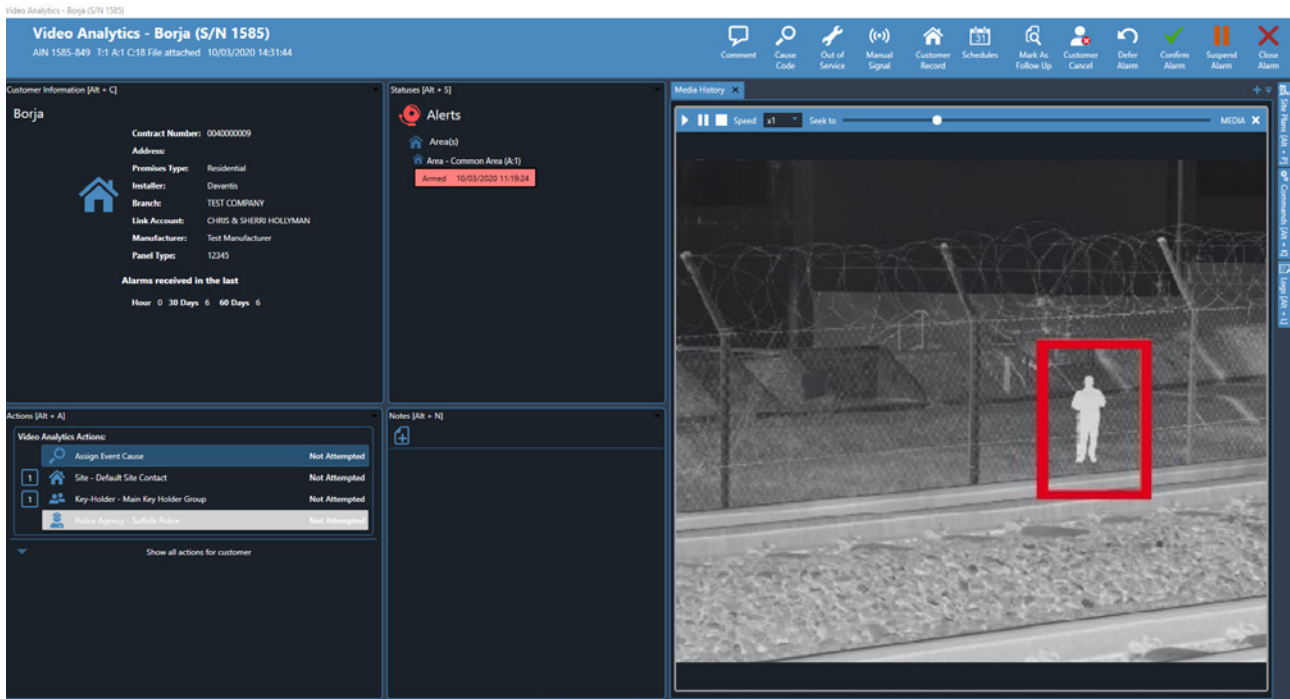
Video Analytics - Borja (S/N 1585)

Video Analytics - Borja (S/N 1585)
AIN 1585-849 T:1 A:1 C:18 File attached 10/03/2020 14:31:44

Comment
Cause Code
Out of Service
Manual Signal
Customer Record
Schedules
Mark As Follow Up
Customer Cancel
Defer Alarm
Confirm Alarm
Suspend Alarm
Close Alarm

Customer Information [Alt + C]

Borja

Contract Number: 0040000009
Address:
Premises Type: Residential
Installer: Davantis
Branch: TEST COMPANY
Link Account: CHRIS & SHERRI HOLLYMAN
Manufacturer: Test Manufacturer
Panel Type: 12345

Alarms received in the last

Hour 0 30 Days 6 60 Days 6

Statuses [Alt + S]

Alerts

Area(s)
Area - Common Area (A:1)
Armed 10/03/2020 11:19:24

Media History

Speed x1 Seek to MEDIA

Site Plans [Alt + P]
Commands [Alt + K]
Logs [Alt + L]

Actions [Alt + A]

Video Analytics Actions:

| | Assign Event Cause | Not Attempted |
|---|---|---|
| 1 | Site - Default Site Contact | Not Attempted |
| 1 | Key-Holder - Main Key Holder Group | Not Attempted |
| | Police Agency - Suffolk Police | Not Attempted |

Show all actions for customer

Notes [Alt + N]